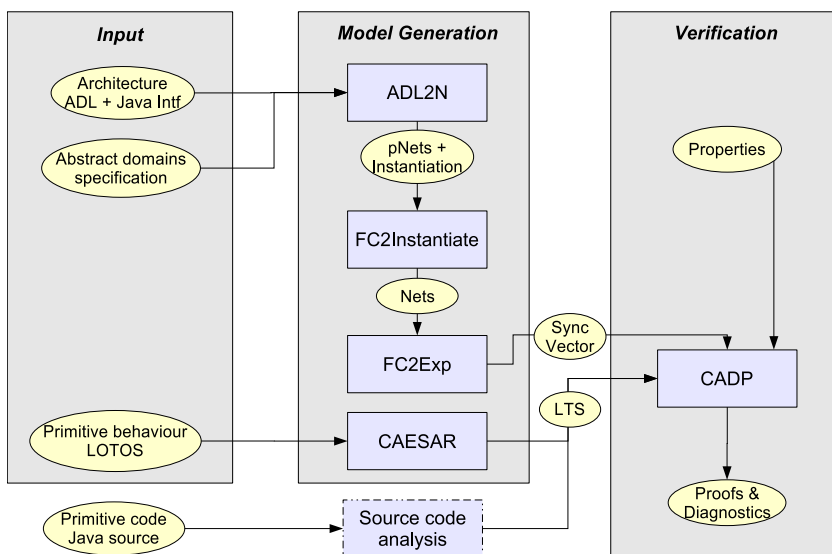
Input

Model Generation

Verification

Architecture ADL + Java Intf

Abstract domains specification

Primitive behaviour LOTOS

Primitive code Java source

ADL2N

pNets + Instantiation

FC2Instantiate

Nets

FC2Exp

CAESAR

Source code analysis

Sync Vector

LTS

Properties

CADP

Proofs & Diagnostics